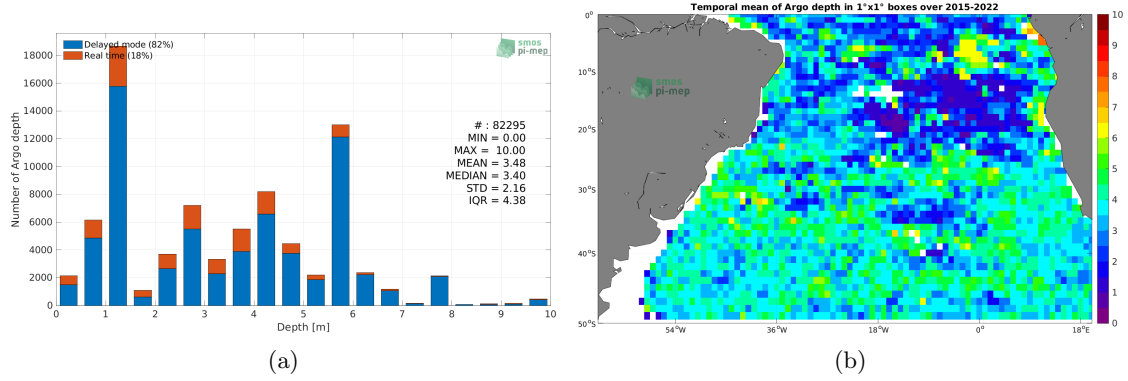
Delayed mode (82%)
Real time (18%)

smos pi-mep

Number of Argo depth

18000
16000
14000
12000
10000
8000
6000
4000
2000
0

0 1 2 3 4 5 6 7 8 9 10
Depth [m]

# : 82295
MIN = 0.00
MAX = 10.00
MEAN = 3.48
MEDIAN = 3.40
STD = 2.16
IQR = 4.38

(a)

Temporal mean of Argo depth in 1°x1° boxes over 2015-2022

smos pi-mep

0°
10°S
20°S
30°S
40°S
50°S

54°W 36°W 18°W 0° 18°E

10
9
8
7
6
5
4
3
2
1
0

(b)